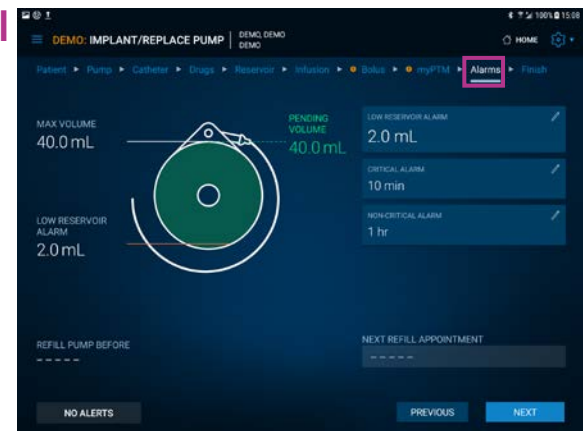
100% 15:08

DEMO: IMPLANT/REPLACE PUMP | DEMO, DEMO DEMO

HOME

Patient ▸ Pump ▸ Catheter ▸ Drugs ▸ Reservoir ▸ Infusion ▸ Bolus ▸ myPTM ▸ Alarms ▸ Finish

MAX VOLUME
40.0 mL

PENDING VOLUME
40.0 mL

LOW RESERVOIR ALARM
2.0 mL

LOW RESERVOIR ALARM
2.0 mL

CRITICAL ALARM
10 min

NON-CRITICAL ALARM
1 hr

REFILL PUMP BEFORE
-----

NEXT REFILL APPOINTMENT
-----

NO ALERTS

PREVIOUS

NEXT